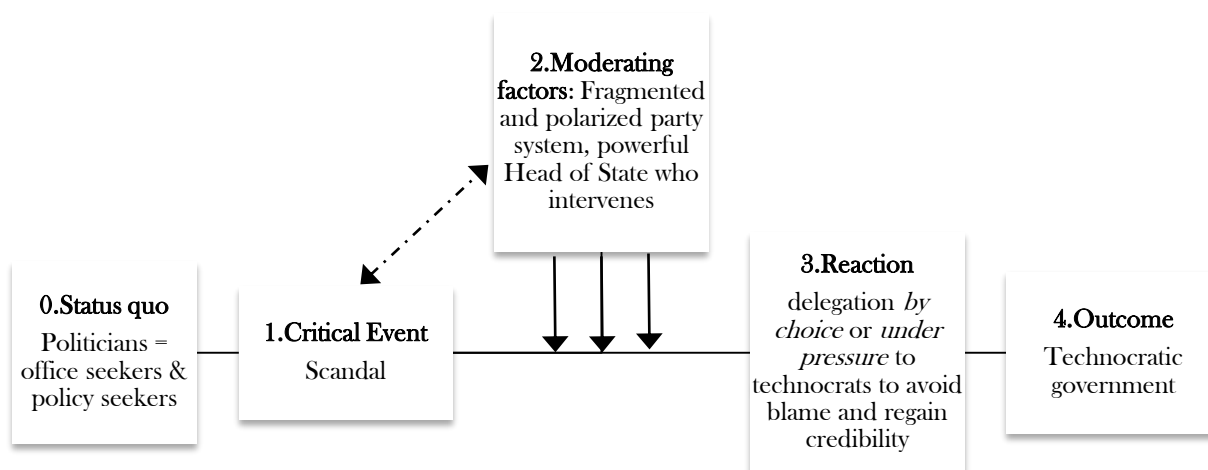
2.Moderating factors: Fragmented and polarized party system, powerful Head of State who intervenes

0.Status quo
Politicians = office seekers & policy seekers

1.Critical Event
Scandal

3.Reaction
delegation *by choice* or *under pressure* to technocrats to avoid blame and regain credibility

4.Outcome
Technocratic government